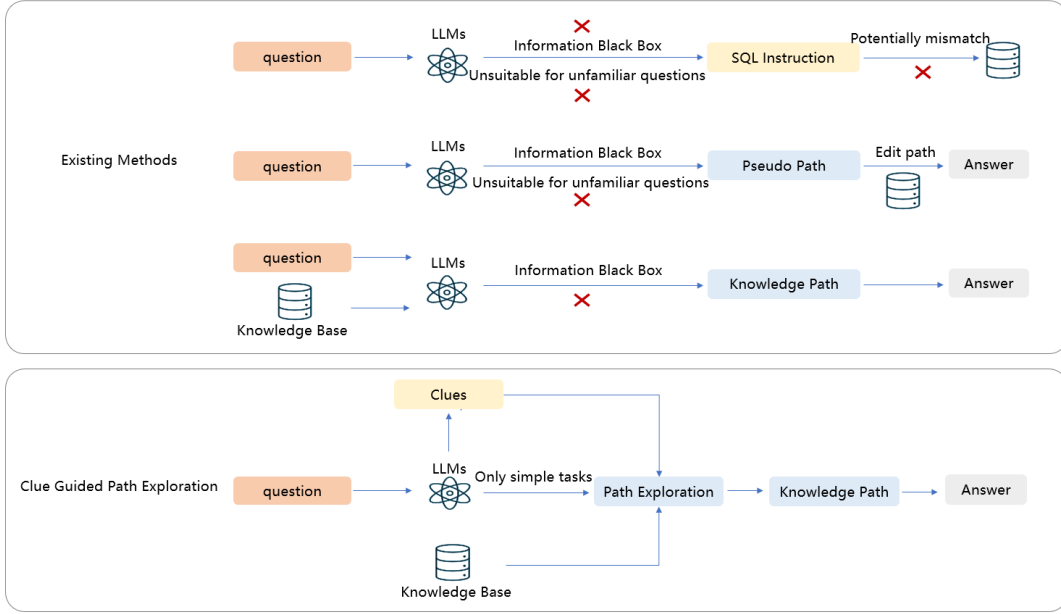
question

LLMs

Information Black Box

Unsuitable for unfamiliar questions

SQL Instruction

Potentially mismatch

Existing Methods

question

LLMs

Information Black Box

Unsuitable for unfamiliar questions

Pseudo Path

Edit path

Answer

question

Knowledge Base

LLMs

Information Black Box

Knowledge Path

Answer

Clues

Clue Guided Path Exploration

question

LLMs

Only simple tasks

Path Exploration

Knowledge Path

Answer

Knowledge Base